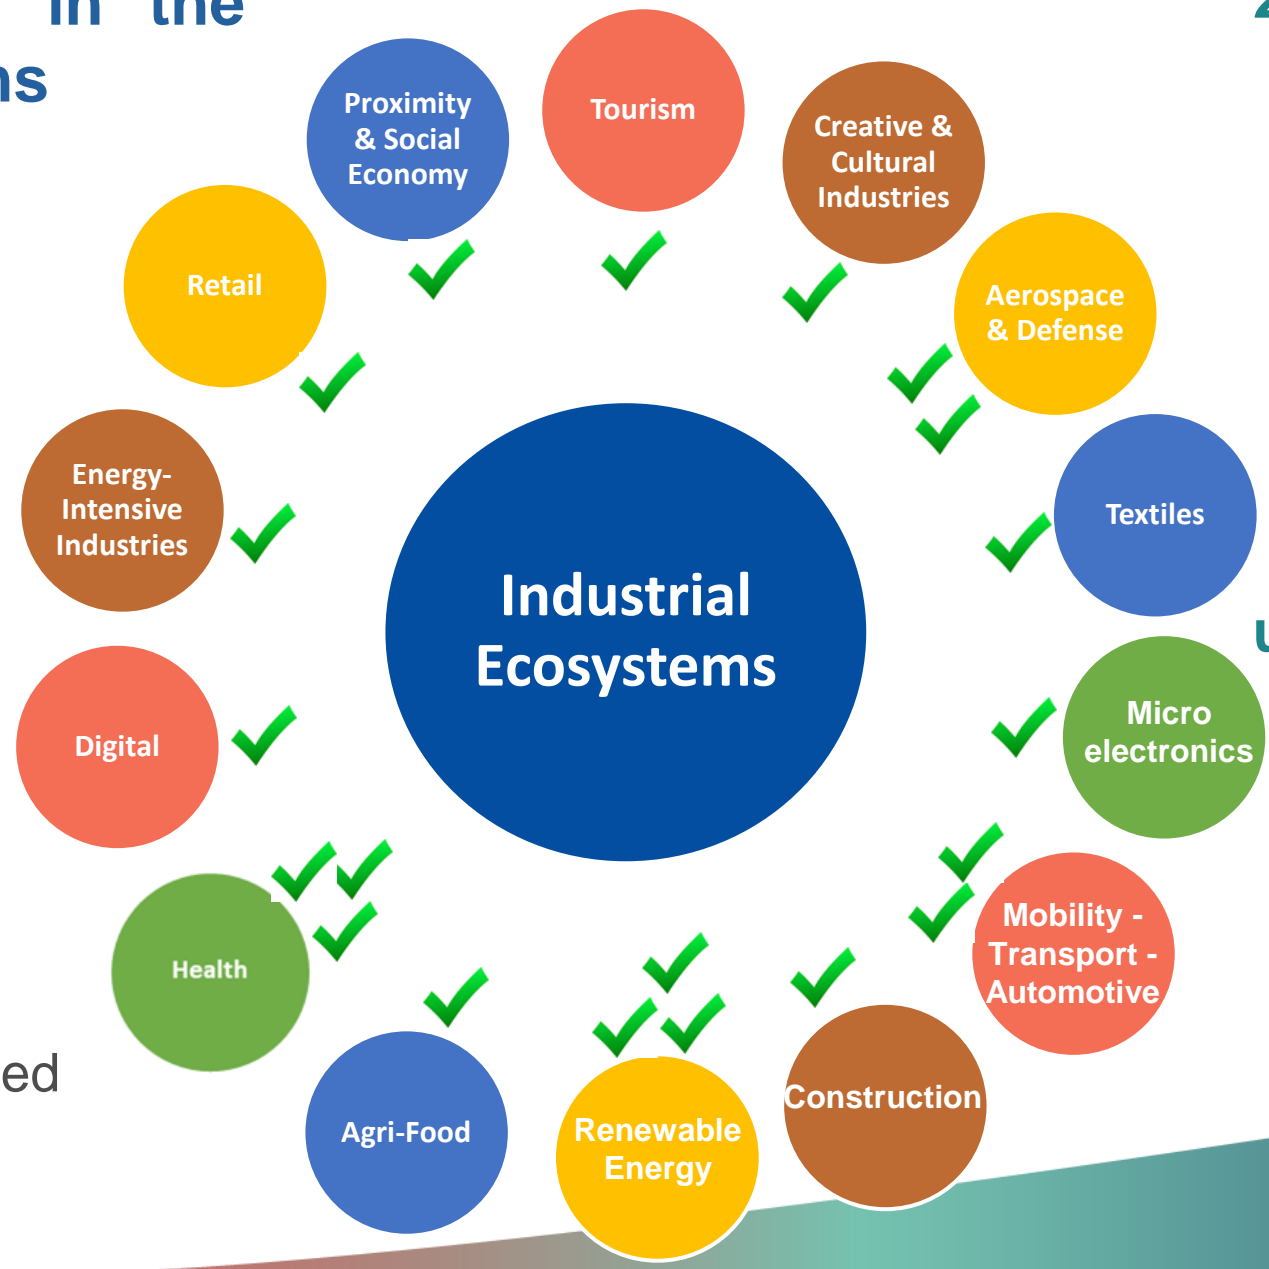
in the
ns

Proximity & Social Economy

Tourism

Creative & Cultural Industries

Aerospace & Defense

Retail

Energy-Intensive Industries

Textiles

Industrial Ecosystems

Digital

Micro electronics

Mobility - Transport - Automotive

Health

Construction

Agri-Food

Renewable Energy

ed